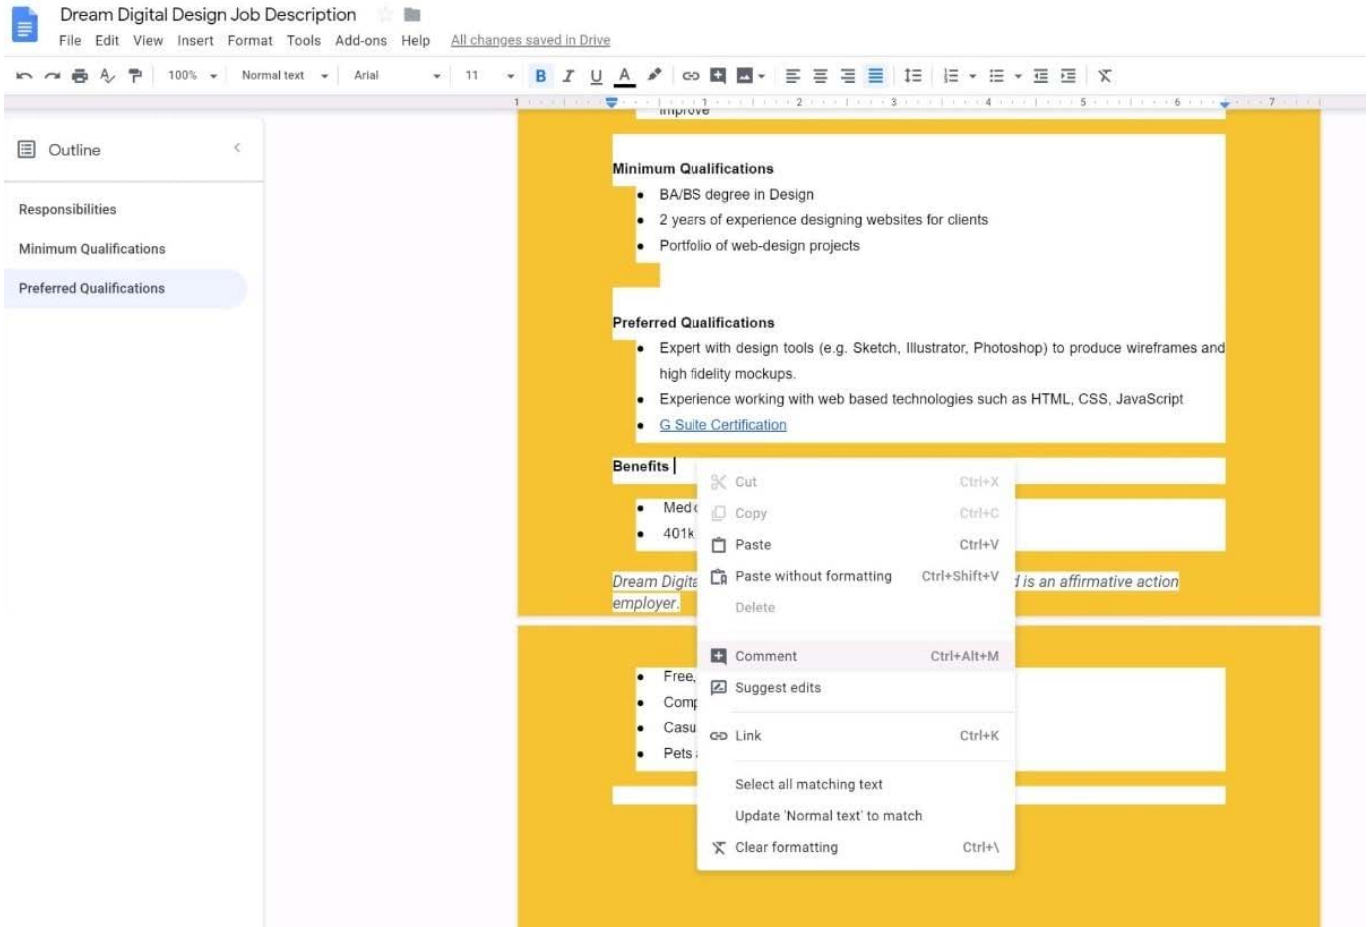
Dream Digital Design Job Description

File Edit View Insert Format Tools Add-ons Help All changes saved in Drive

100% Normal text Arial 11

1 2 3 4 5 6 7

Outline

Responsibilities

Minimum Qualifications

Preferred Qualifications

improve

**Minimum Qualifications**

- BA/BS degree in Design
- 2 years of experience designing websites for clients
- Portfolio of web-design projects

**Preferred Qualifications**

- Expert with design tools (e.g. Sketch, Illustrator, Photoshop) to produce wireframes and high fidelity mockups.
- Experience working with web based technologies such as HTML, CSS, JavaScript
- G Suite Certification

**Benefits**

- Med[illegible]
- 401k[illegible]

Dream Digit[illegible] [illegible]d is an affirmative action employer.

- Free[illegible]
- Comp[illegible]
- Casu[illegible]
- Pets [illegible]

Cut Ctrl+X
Copy Ctrl+C
Paste Ctrl+V
Paste without formatting Ctrl+Shift+V
Delete
Comment Ctrl+Alt+M
Suggest edits
Link Ctrl+K
Select all matching text
Update 'Normal text' to match
Clear formatting Ctrl+\